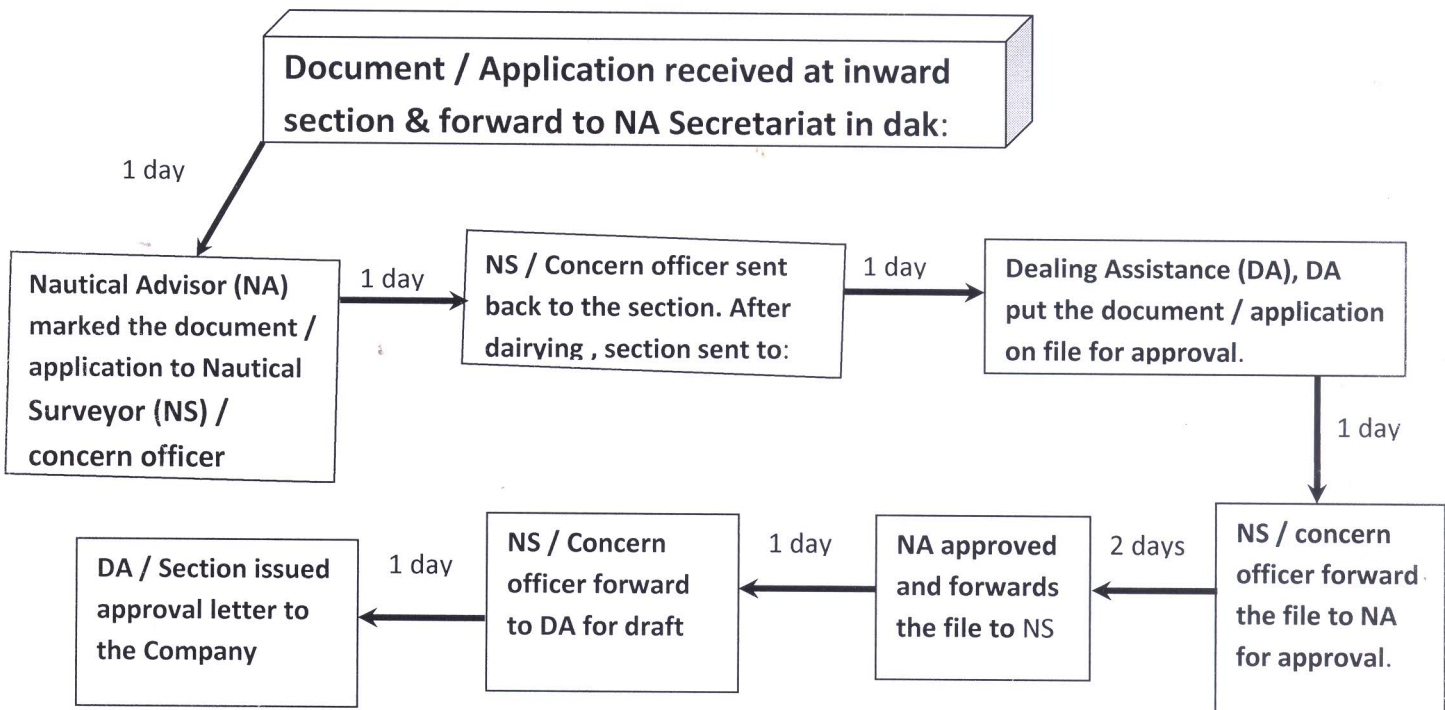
Document / Application received at inward section & forward to NA Secretariat in dak:

1 day

Nautical Advisor (NA) marked the document / application to Nautical Surveyor (NS) / concern officer

1 day

NS / Concern officer sent back to the section. After dairying , section sent to:

1 day

Dealing Assistance (DA), DA put the document / application on file for approval.

1 day

NS / concern officer forward the file to NA for approval.

2 days

NA approved and forwards the file to NS

1 day

NS / Concern officer forward to DA for draft

1 day

DA / Section issued approval letter to the Company